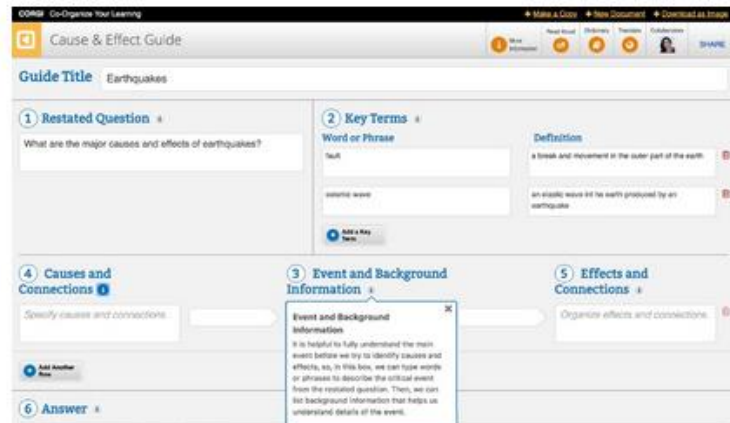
CORGI Co-Organize Your Learning

+ Make a Copy + New Document + Download as Image

Cause & Effect Guide

More Information

Read Aloud

Dictionary

Translate

Collaborators

SHARE

Guide Title Earthquakes

1 Restated Question

What are the major causes and effects of earthquakes?

2 Key Terms

Word or Phrase

Definition

fault

a break and movement in the outer part of the earth

seismic wave

an elastic wave int he earth produced by an earthquake

Add a Key Term

4 Causes and Connections

Specify causes and connections.

3 Event and Background Information

Event and Background Information

It is helpful to fully understand the main event before we try to identify causes and effects, so, in this box, we can type words or phrases to describe the critical event from the restated question. Then, we can list background information that helps us understand details of the event.

5 Effects and Connections

Organize effects and connections.

Add Another Row

6 Answer